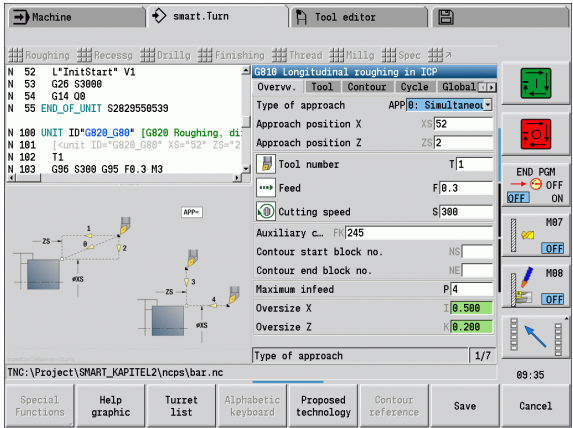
Machine
smart.Turn
Tool editor

Roughing Recessg Drillg Finishing Thread Millg Spec

N 52 L"InitStart" V1
N 53 G26 S3000
N 54 G14 Q0
N 55 END_OF_UNIT S2829550539

N 100 UNIT ID"G820_G80" [G820 Roughing, di
N 101 [<unit ID="G820_G80" XS="52" ZS="2
N 102 T1
N 103 G96 S300 G95 F0.3 M3

APP=

ZS
1
0
2
ØXS
ZS
3
4
ØXS

G810 Longitudinal roughing in ICP
Overvw. Tool Contour Cycle Global
Type of approach APP 0: Simultaneou
Approach position X XS 52
Approach position Z ZS 2
Tool number T 1
Feed F 0.3
Cutting speed S 300
Auxiliary c... FK 245
Contour start block no. NS
Contour end block no. NE
Maximum infeed P 4
Oversize X I 0.500
Oversize Z K 0.200
Type of approach 1/7

END PGM
OFF
OFF ON
M07
OFF
M08
OFF

TNC:\Project\SMART_KAPITEL2\ncps\bar.nc
09:35

Special Functions
Help graphic
Turret list
Alphabetic keyboard
Proposed technology
Contour reference
Save
Cancel